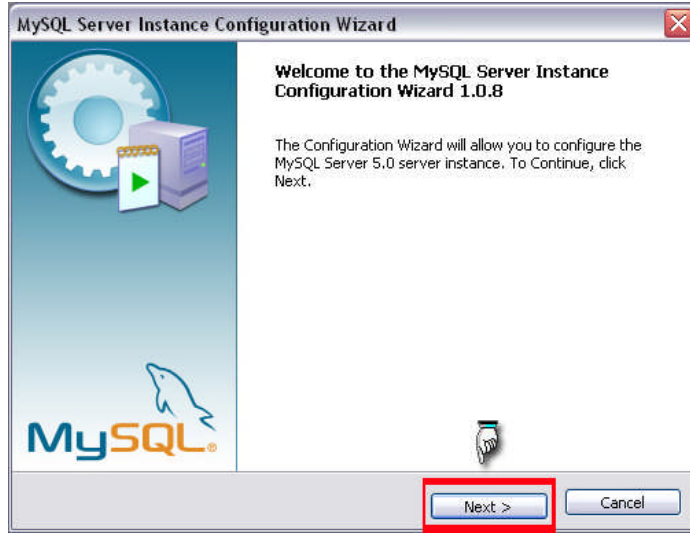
MySQL Server Instance Configuration Wizard

Welcome to the MySQL Server Instance Configuration Wizard 1.0.8

The Configuration Wizard will allow you to configure the MySQL Server 5.0 server instance. To Continue, click Next.

MySQL

Next >

Cancel